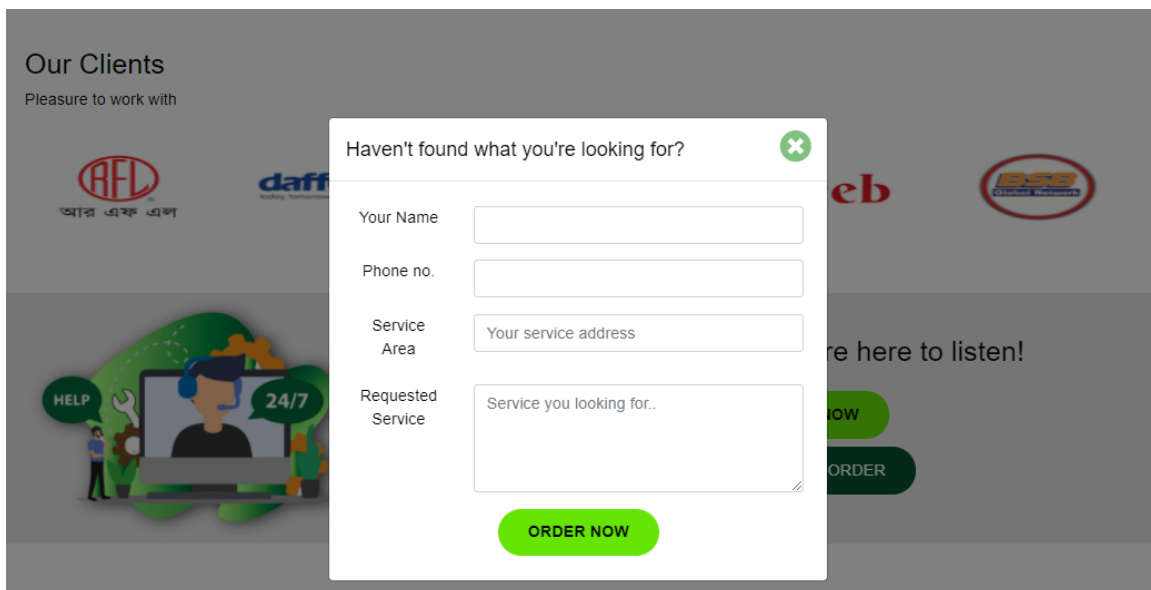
Our Clients
Pleasure to work with

RFL
আর এফ এল

daff

eb

BSB
Global Network

HELP

24/7

re here to listen!

NOW

ORDER

Haven't found what you're looking for?

Your Name

Phone no.

Service Area

Your service address

Requested Service

Service you looking for..

ORDER NOW